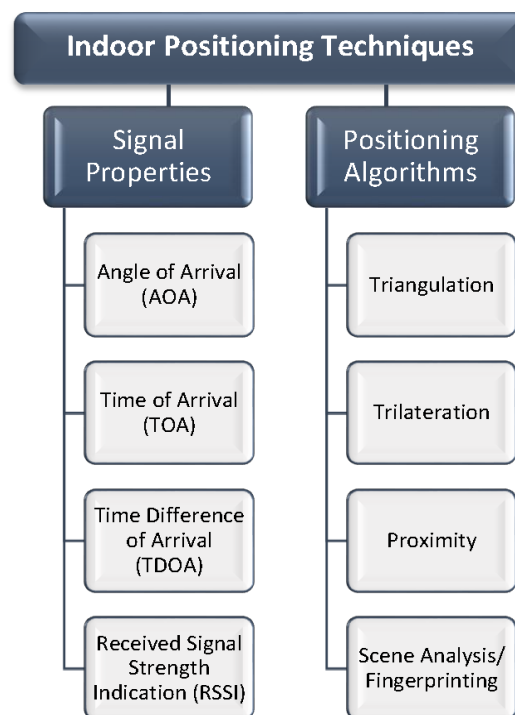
Indoor Positioning Techniques

Signal Properties

Angle of Arrival (AOA)

Time of Arrival (TOA)

Time Difference of Arrival (TDOA)

Received Signal Strength Indication (RSSI)

Positioning Algorithms

Triangulation

Trilateration

Proximity

Scene Analysis/ Fingerprinting